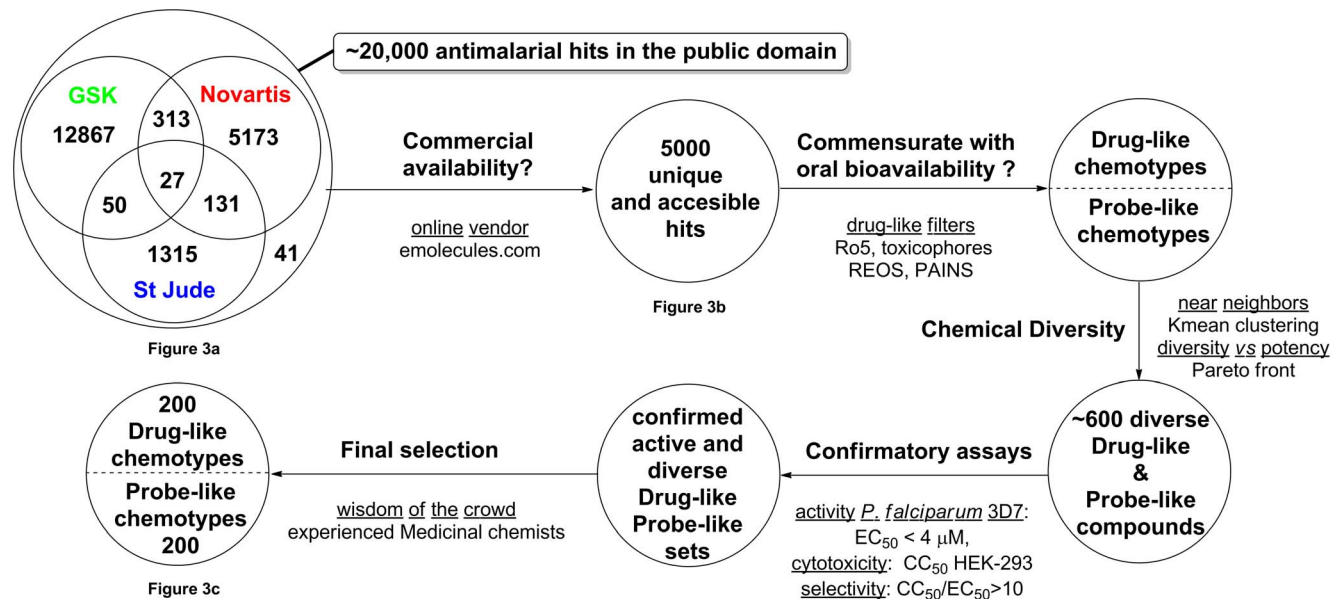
~20,000 antimalarial hits in the public domain

GSK
Novartis
12867
313
5173
27
50
131
1315
41
St Jude

Figure 3a

Commercial availability?

online vendor
emolecules.com

5000 unique and accesible hits

Figure 3b

Commensurate with oral bioavailability ?

drug-like filters
Ro5, toxicophores
REOS, PAINS

Drug-like chemotypes

Probe-like chemotypes

Chemical Diversity

near neighbors
Kmean clustering
diversity *vs* potency
Pareto front

~600 diverse Drug-like & Probe-like compounds

Confirmatory assays

activity *P. falciparum* 3D7: $EC_{50}$ < 4 $\mu$M,
cytotoxicity: $CC_{50}$ HEK-293
selectivity: $CC_{50}/EC_{50}$>10

confirmed active and diverse Drug-like Probe-like sets

Final selection

wisdom of the crowd
experienced Medicinal chemists

200
Drug-like chemotypes

Probe-like chemotypes
200

Figure 3c